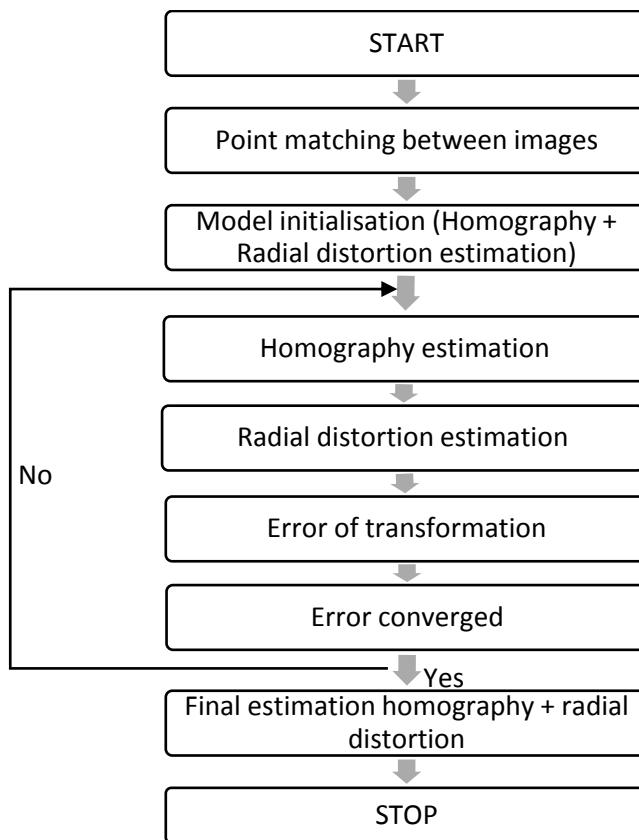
START

Point matching between images

Model initialisation (Homography + Radial distortion estimation)

Homography estimation

Radial distortion estimation

No

Error of transformation

Error converged

Yes

Final estimation homography + radial distortion

STOP